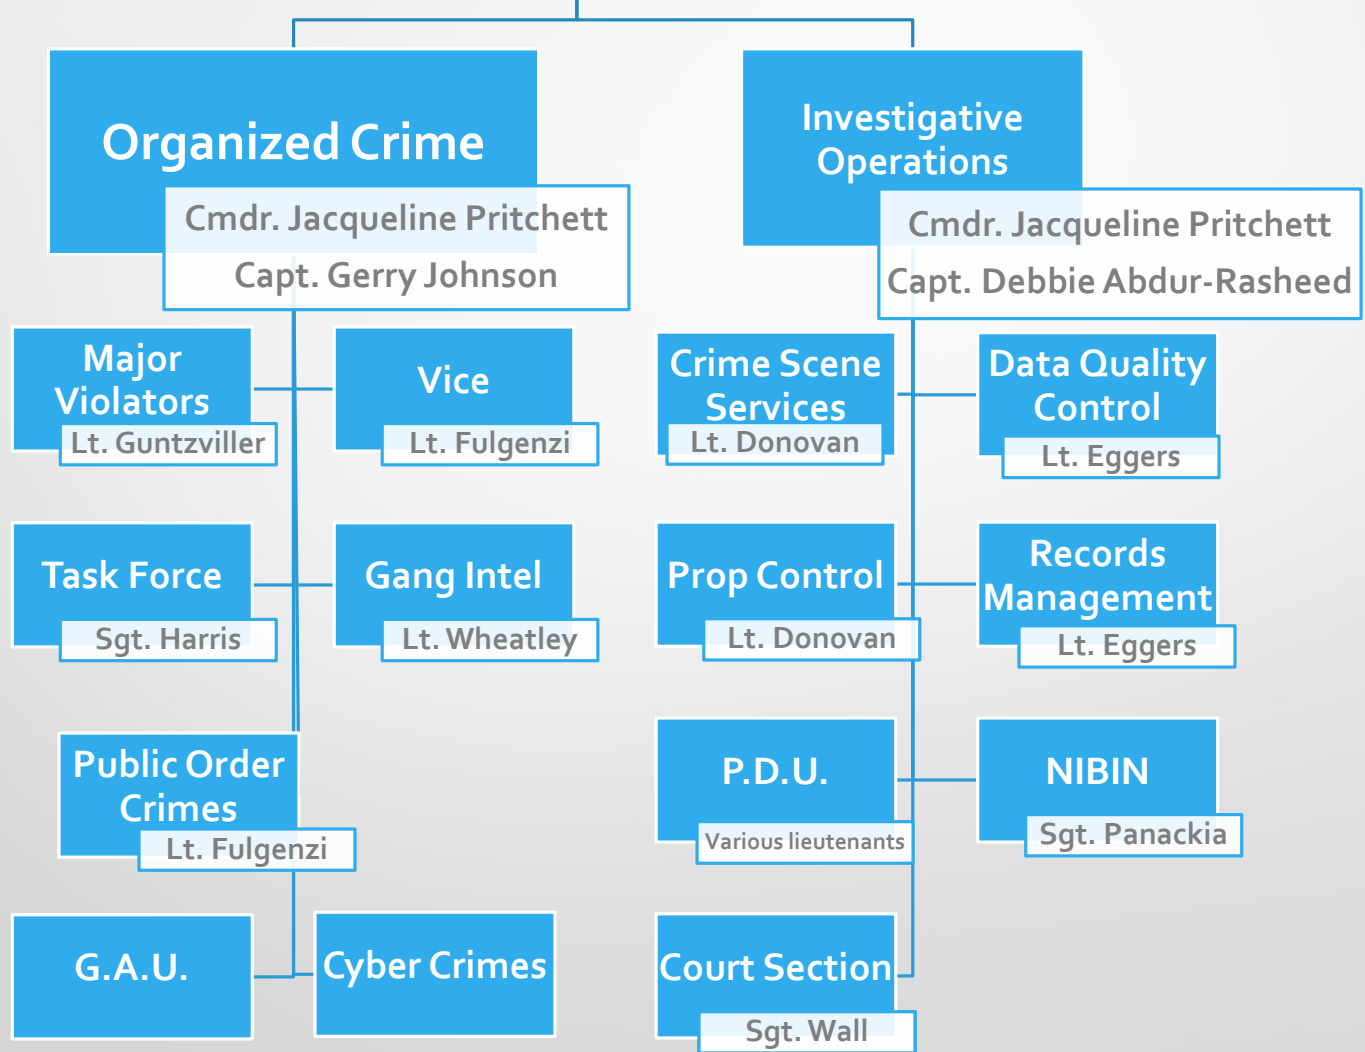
Organized Crime
Cmdr. Jacqueline Pritchett
Capt. Gerry Johnson

Investigative Operations
Cmdr. Jacqueline Pritchett
Capt. Debbie Abdur-Rasheed

Major Violators
Lt. Guntzviller

Vice
Lt. Fulgenzi

Task Force
Sgt. Harris

Gang Intel
Lt. Wheatley

Public Order Crimes
Lt. Fulgenzi

G.A.U.

Cyber Crimes

Crime Scene Services
Lt. Donovan

Data Quality Control
Lt. Eggers

Prop Control
Lt. Donovan

Records Management
Lt. Eggers

P.D.U.
Various lieutenants

NIBIN
Sgt. Panackia

Court Section
Sgt. Wall